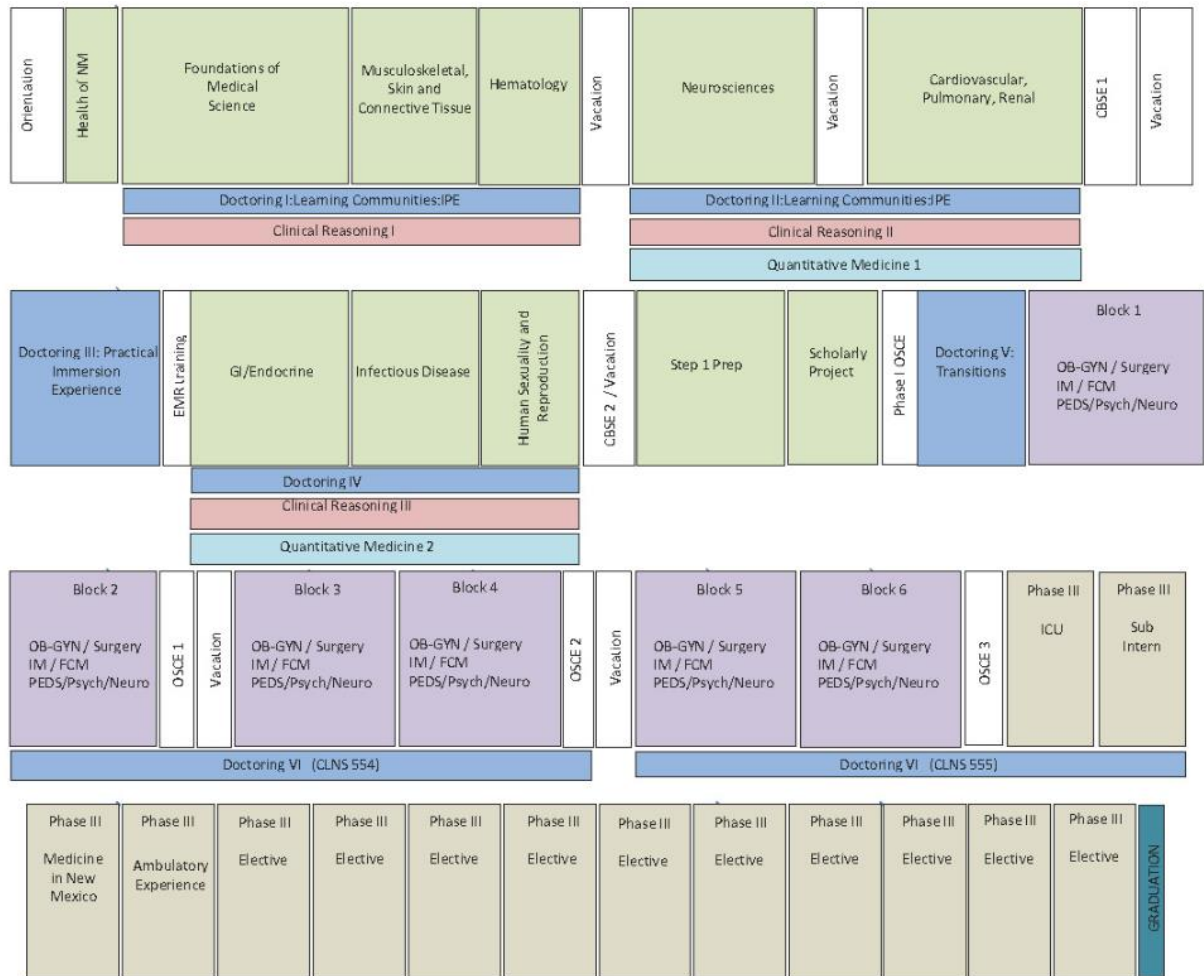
Orientation

Health of NM

Foundations of Medical Science

Musculoskeletal, Skin and Connective Tissue

Hematology

Vacation

Neurosciences

Vacation

Cardiovascular, Pulmonary, Renal

CBSE 1

Vacation

Doctoring I:Learning Communities:IPE

Clinical Reasoning I

Doctoring II:Learning Communities:IPE

Clinical Reasoning II

Quantitative Medicine 1

Doctoring III: Practical Immersion Experience

EMR training

GI/Endocrine

Infectious Disease

Human Sexuality and Reproduction

CBSE 2 / Vacation

Step 1 Prep

Scholarly Project

Phase I OSCE

Doctoring V: Transitions

Block 1

OB-GYN / Surgery IM / FCM PEDS/Psych/Neuro

Doctoring IV

Clinical Reasoning III

Quantitative Medicine 2

Block 2

OB-GYN / Surgery IM / FCM PEDS/Psych/Neuro

OSCE 1

Vacation

Block 3

OB-GYN / Surgery IM / FCM PEDS/Psych/Neuro

Block 4

OB-GYN / Surgery IM / FCM PEDS/Psych/Neuro

OSCE 2

Vacation

Block 5

OB-GYN / Surgery IM / FCM PEDS/Psych/Neuro

Block 6

OB-GYN / Surgery IM / FCM PEDS/Psych/Neuro

OSCE 3

Phase III

ICU

Phase III

Sub Intern

Doctoring VI (CLNS 554)

Doctoring VI (CLNS 555)

Phase III

Medicine in New Mexico

Phase III

Ambulatory Experience

Phase III

Elective

Phase III

Elective

Phase III

Elective

Phase III

Elective

Phase III

Elective

Phase III

Elective

Phase III

Elective

Phase III

Elective

Phase III

Elective

Phase III

Elective

GRADUATION